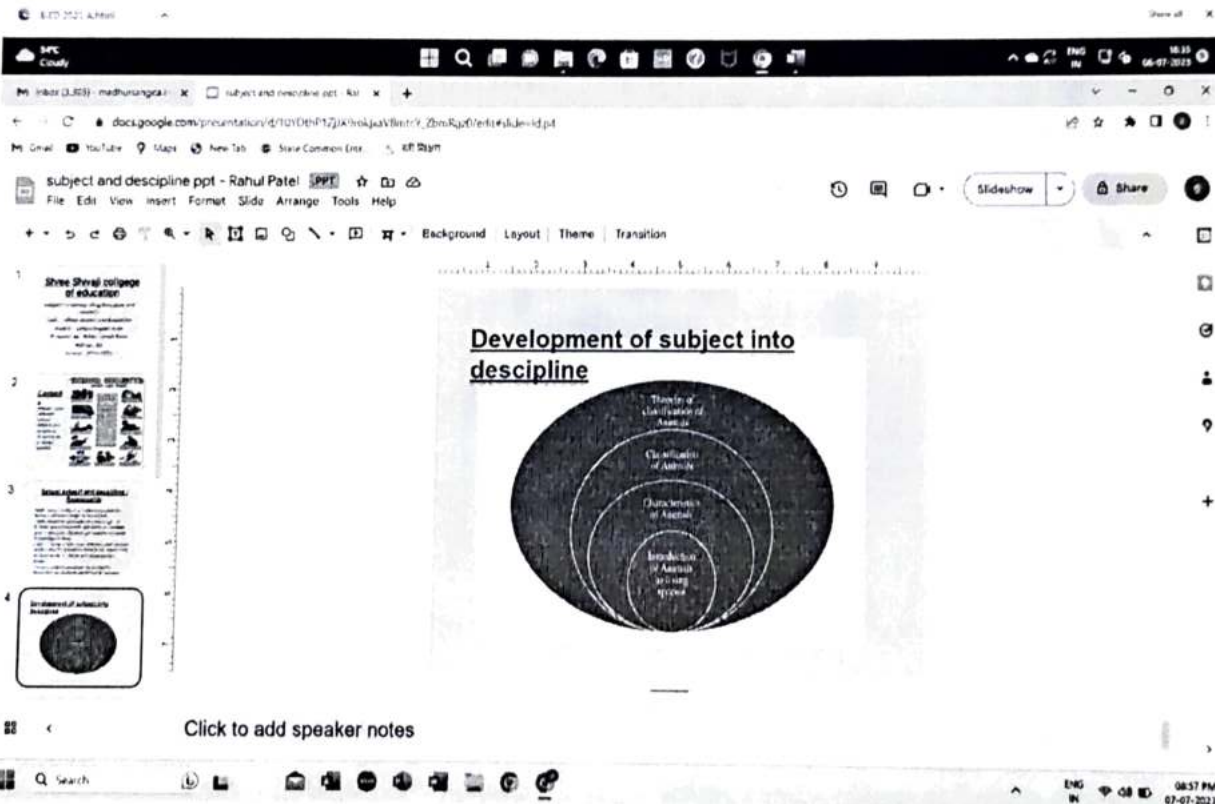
Show all

34°C Cloudy

ENG IN 06-07-2023

Inbox (3,303) - madhurangna... subject and descipline ppt - Rol

docs.google.com/presentation/d/1OYDbP17jJX9rokjaaVBmtr9_ZbmRpz0/edit#slide=id.p4

Gmail YouTube Maps New Tab State Common Entr... KR Stam

subject and descipline ppt - Rahul Patel PPT
File Edit View Insert Format Slide Arrange Tools Help

Slideshow Share

Background Layout Theme Transition

1
Shree Shivaji collgege of education

2
Content

3

4
Development of subject into descipline

Development of subject into descipline

Theories of classification of Animals

Classification of Animals

Characteristics of Animals

Introduction of Animals as living species

Click to add speaker notes

Search

ENG IN 08:57 PM 07-07-2023